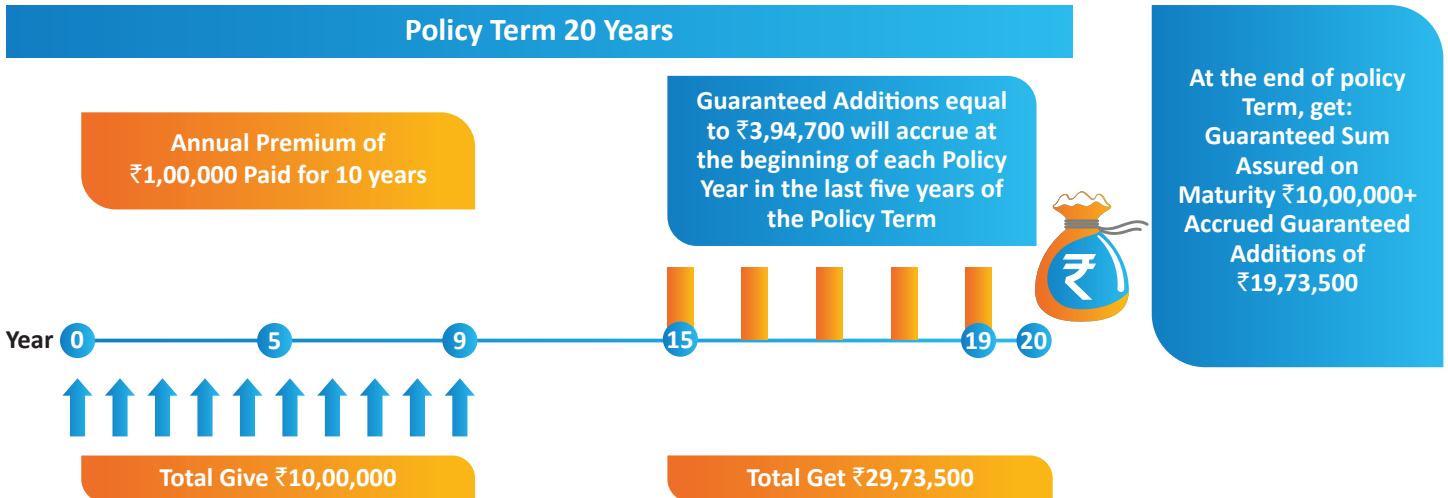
Policy Term 20 Years

Annual Premium of ₹1,00,000 Paid for 10 years

Guaranteed Additions equal to ₹3,94,700 will accrue at the beginning of each Policy Year in the last five years of the Policy Term

At the end of policy Term, get: Guaranteed Sum Assured on Maturity ₹10,00,000+ Accrued Guaranteed Additions of ₹19,73,500

₹

Year 0 5 9 15 19 20

Total Give ₹10,00,000

Total Get ₹29,73,500